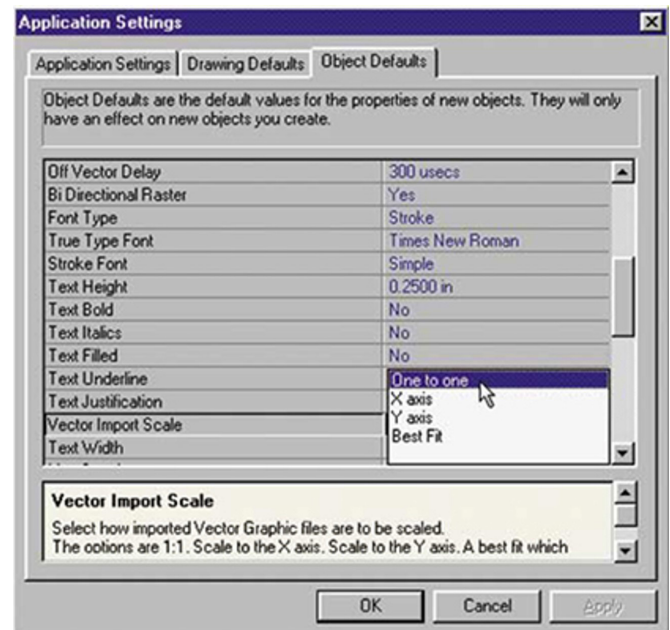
Application Settings

Application Settings | Drawing Defaults | Object Defaults

Object Defaults are the default values for the properties of new objects. They will only have an effect on new objects you create.

| | |
|---|---|
| Off Vector Delay | 300 usecs |
| Bi Directional Raster | Yes |
| Font Type | Stroke |
| True Type Font | Times New Roman |
| Stroke Font | Simple |
| Text Height | 0.2500 in |
| Text Bold | No |
| Text Italics | No |
| Text Filled | No |
| Text Underline | One to one |
| Text Justification | X axis |
| Vector Import Scale | Y axis |
| Text Width | Best Fit |

Vector Import Scale

Select how imported Vector Graphic files are to be scaled.
The options are 1:1. Scale to the X axis. Scale to the Y axis. A best fit which

OK Cancel Apply